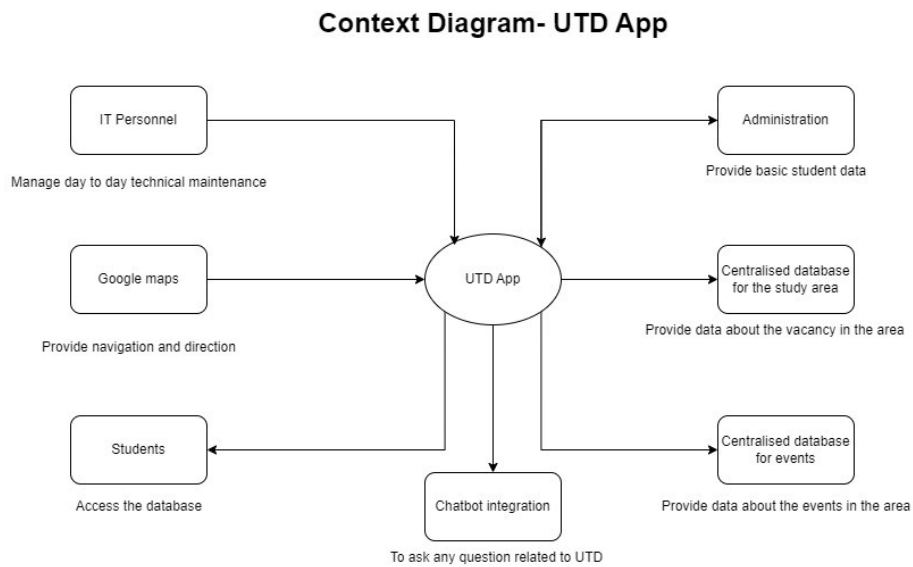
Context Diagram- UTD App

IT Personnel

Manage day to day technical maintenance

Administration

Provide basic student data

Google maps

Provide navigation and direction

UTD App

Centralised database for the study area

Provide data about the vacancy in the area

Students

Access the database

Chatbot integration

To ask any question related to UTD

Centralised database for events

Provide data about the events in the area